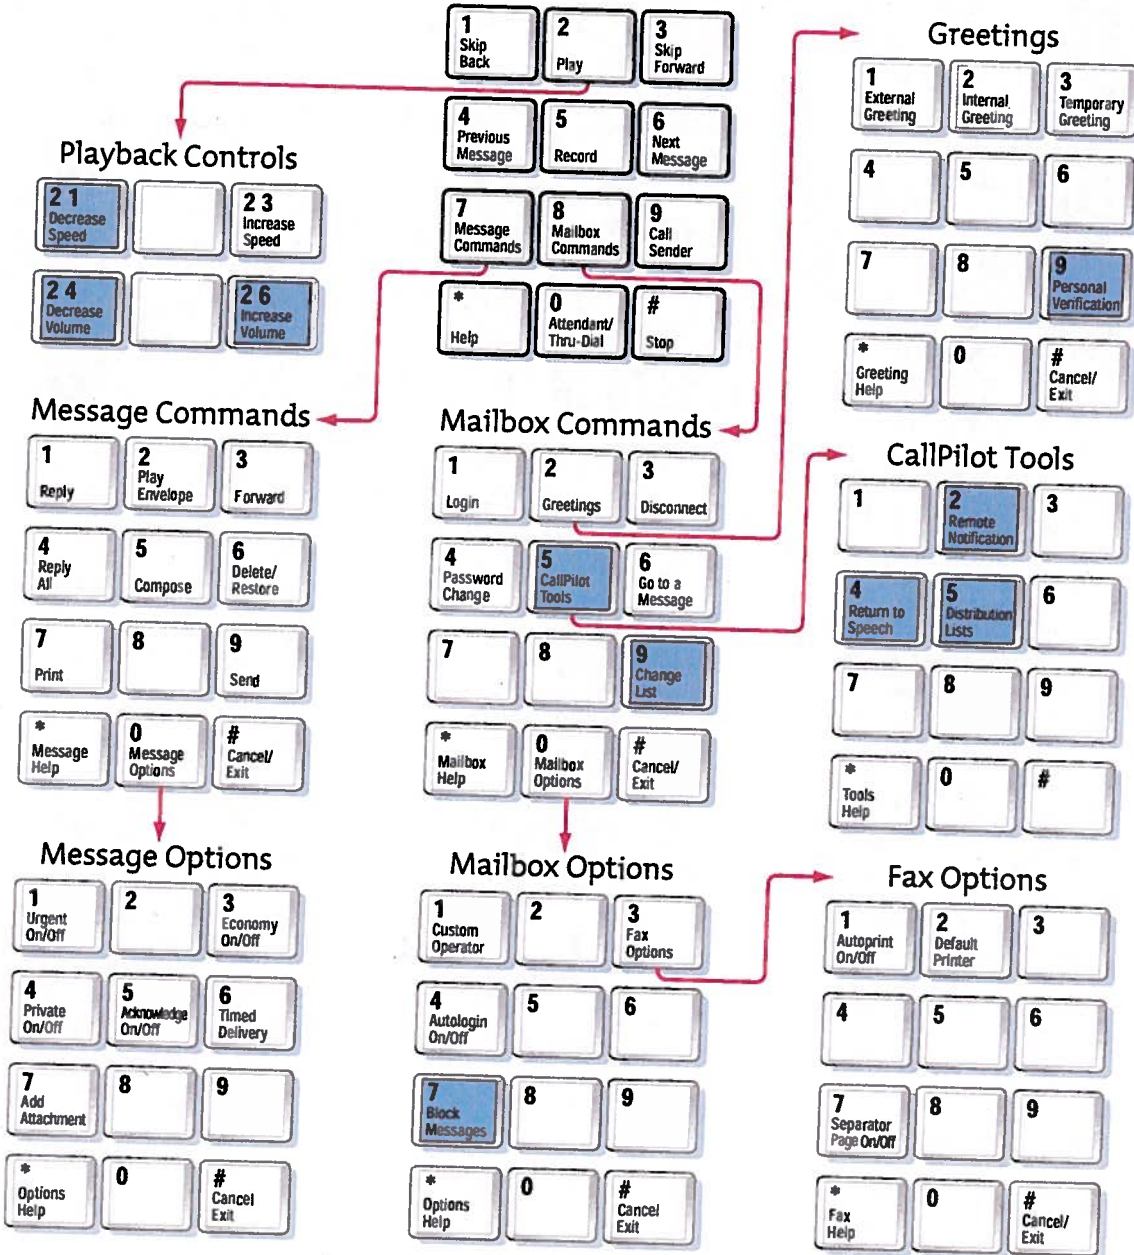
1 Skip Back
2 Play
3 Skip Forward
4 Previous Message
5 Record
6 Next Message
7 Message Commands
8 Mailbox Commands
9 Call Sender
* Help
0 Attendant/ Thru-Dial
# Stop

Playback Controls

2 1 Decrease Speed
2 3 Increase Speed
2 4 Decrease Volume
2 6 Increase Volume

Greetings

1 External Greeting
2 Internal Greeting
3 Temporary Greeting
4
5
6
7
8
9 Personal Verification
* Greeting Help
0
# Cancel/ Exit

Message Commands

1 Reply
2 Play Envelope
3 Forward
4 Reply All
5 Compose
6 Delete/ Restore
7 Print
8
9 Send
* Message Help
0 Message Options
# Cancel/ Exit

Mailbox Commands

1 Login
2 Greetings
3 Disconnect
4 Password Change
5 CallPilot Tools
6 Go to a Message
7
8
9 Change List
* Mailbox Help
0 Mailbox Options
# Cancel/ Exit

CallPilot Tools

1
2 Remote Notification
3
4 Return to Speech
5 Distribution Lists
6
7
8
9
* Tools Help
0
#

Message Options

1 Urgent On/Off
2
3 Economy On/Off
4 Private On/Off
5 Acknowledge On/Off
6 Timed Delivery
7 Add Attachment
8
9
* Options Help
0
# Cancel Exit

Mailbox Options

1 Custom Operator
2
3 Fax Options
4 Autologin On/Off
5
6
7 Block Messages
8
9
* Options Help
0
# Cancel Exit

Fax Options

1 Autoprint On/Off
2 Default Printer
3
4
5
6
7 Separator Page On/Off
8
9
* Fax Help
0
# Cancel/ Exit